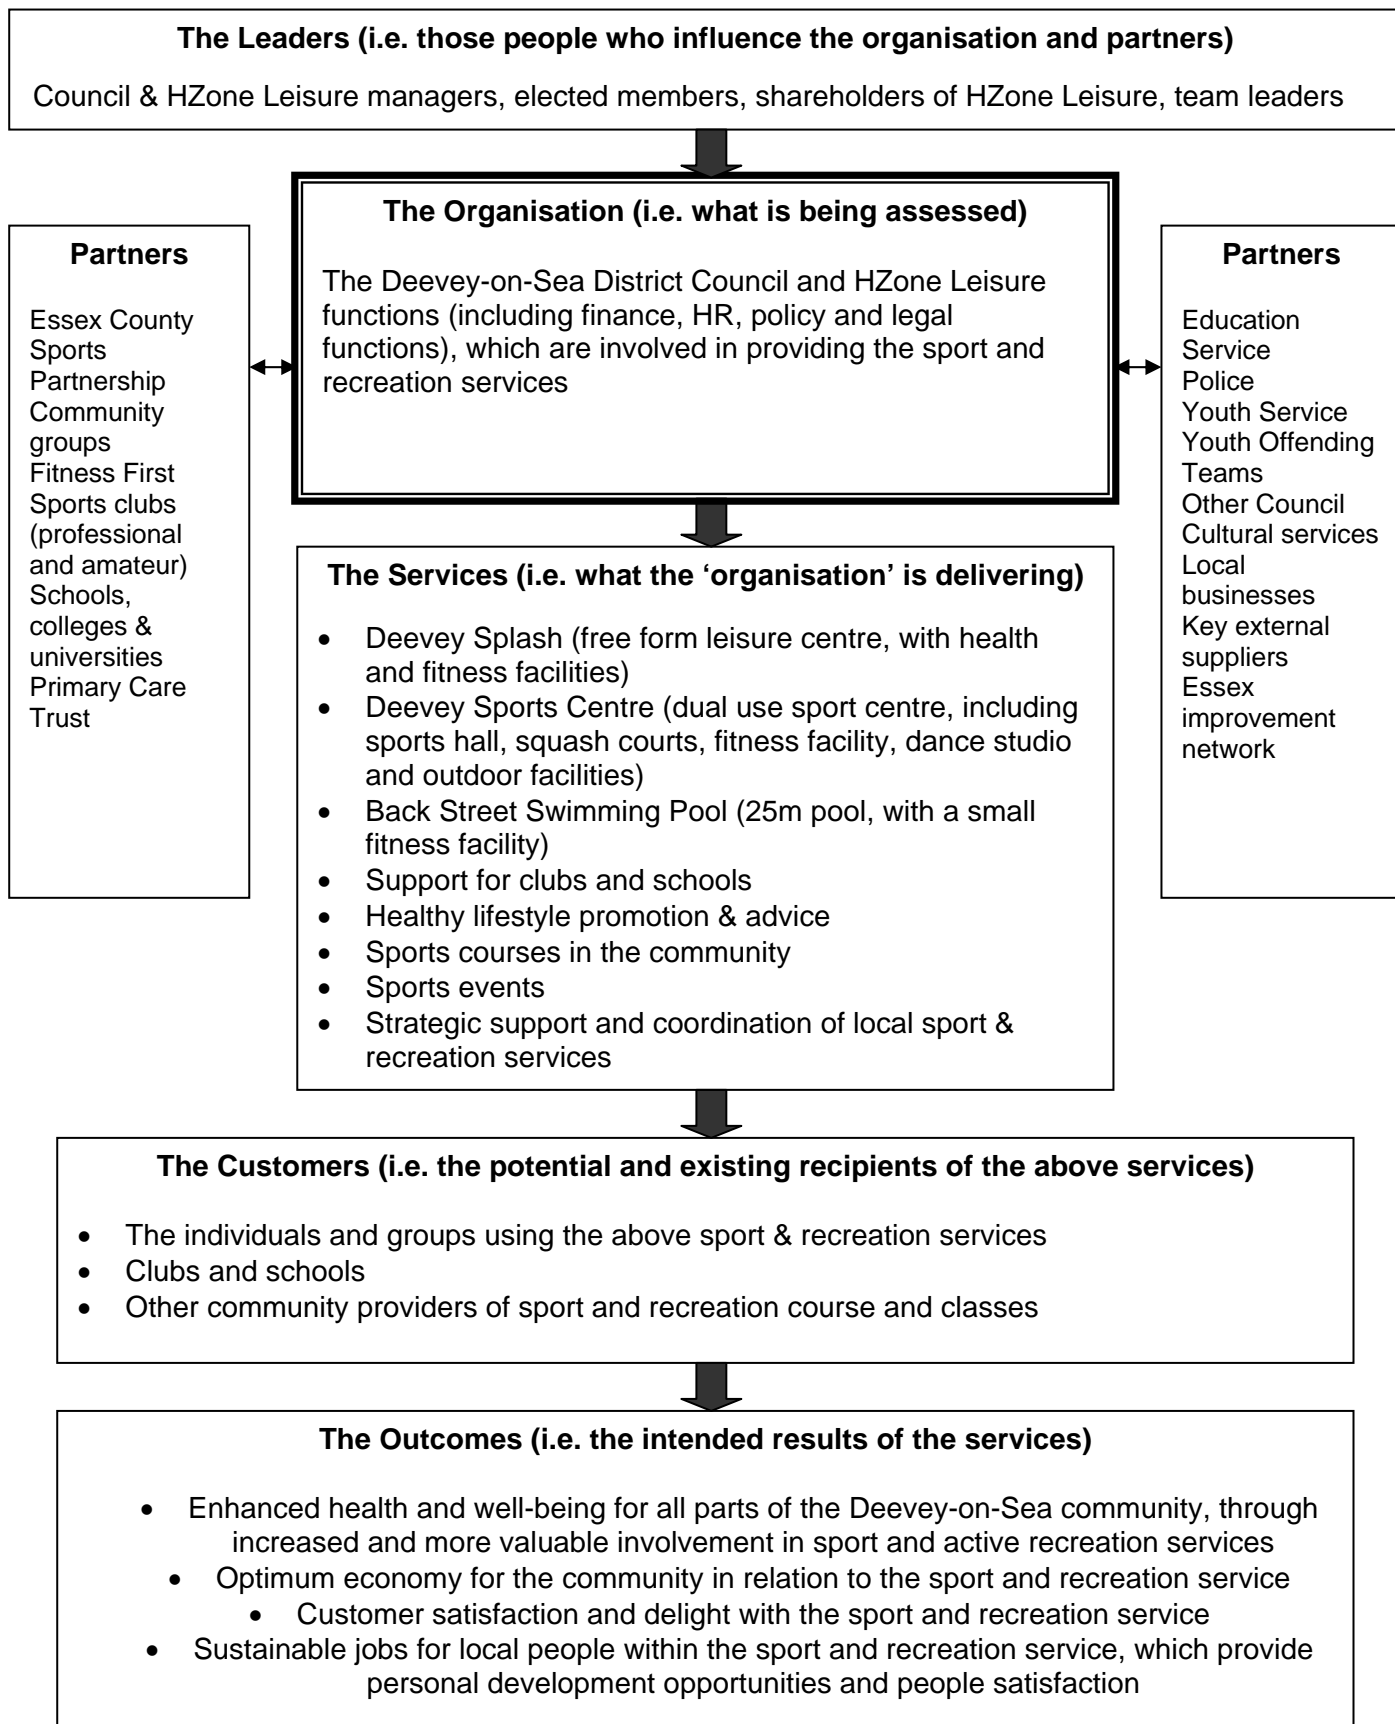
**The Leaders (i.e. those people who influence the organisation and partners)**

Council & HZone Leisure managers, elected members, shareholders of HZone Leisure, team leaders

**The Organisation (i.e. what is being assessed)**

The Deevey-on-Sea District Council and HZone Leisure functions (including finance, HR, policy and legal functions), which are involved in providing the sport and recreation services

**Partners**

Essex County Sports Partnership
Community groups
Fitness First
Sports clubs (professional and amateur)
Schools, colleges & universities
Primary Care Trust

**Partners**

Education Service
Police
Youth Service
Youth Offending Teams
Other Council Cultural services
Local businesses
Key external suppliers
Essex improvement network

**The Services (i.e. what the 'organisation' is delivering)**

- Deevey Splash (free form leisure centre, with health and fitness facilities)
- Deevey Sports Centre (dual use sport centre, including sports hall, squash courts, fitness facility, dance studio and outdoor facilities)
- Back Street Swimming Pool (25m pool, with a small fitness facility)
- Support for clubs and schools
- Healthy lifestyle promotion & advice
- Sports courses in the community
- Sports events
- Strategic support and coordination of local sport & recreation services

**The Customers (i.e. the potential and existing recipients of the above services)**

- The individuals and groups using the above sport & recreation services
- Clubs and schools
- Other community providers of sport and recreation course and classes

**The Outcomes (i.e. the intended results of the services)**

- Enhanced health and well-being for all parts of the Deevey-on-Sea community, through increased and more valuable involvement in sport and active recreation services
- Optimum economy for the community in relation to the sport and recreation service
- Customer satisfaction and delight with the sport and recreation service
- Sustainable jobs for local people within the sport and recreation service, which provide personal development opportunities and people satisfaction